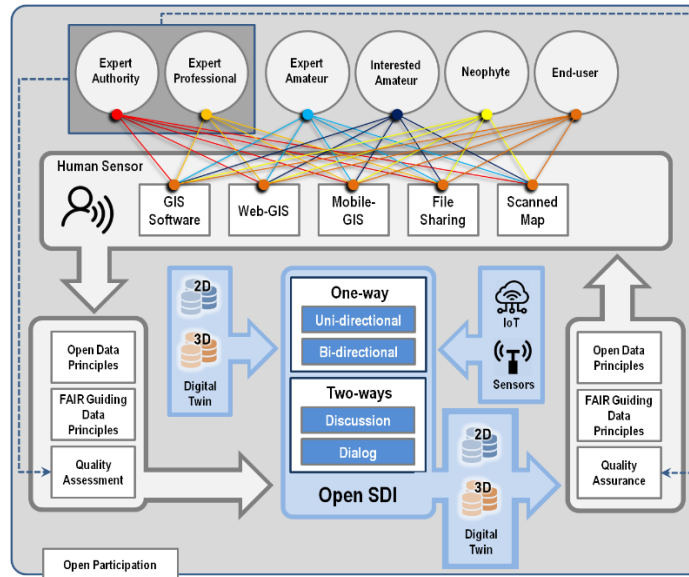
Expert Authority

Expert Professional

Expert Amateur

Interested Amateur

Neophyte

End-user

Human Sensor

GIS Software

Web-GIS

Mobile-GIS

File Sharing

Scanned Map

2D

3D

Digital Twin

One-way

Uni-directional

Bi-directional

Two-ways

Discussion

Dialog

Open SDI

IoT

Sensors

Open Data Principles

FAIR Guiding Data Principles

Quality Assessment

2D

3D

Digital Twin

Open Data Principles

FAIR Guiding Data Principles

Quality Assurance

Open Participation